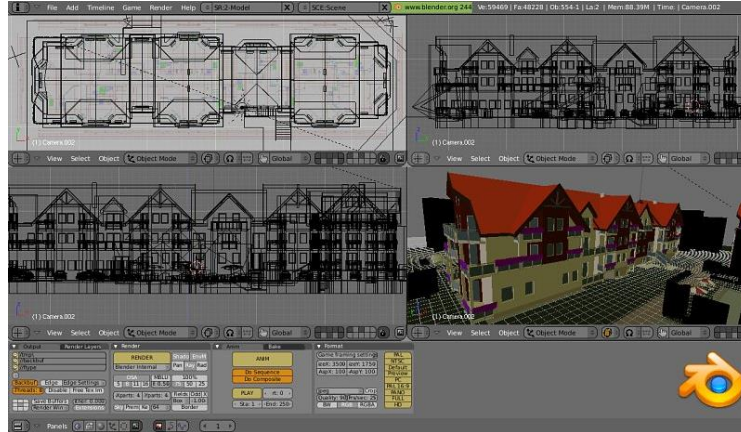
File Add Timeline Game Render Help SR:2-Model X SCE:Scene X www.blender.org 244 Ve:59469 | Fa:48228 | Ob:554-1 | La:2 | Mem:88.39M | Time: | Camera.002

(1) Camera.002

View Select Object Object Mode Global

(1) Camera.002

View Select Object Object Mode Global

(1) Camera.002

View Select Object Object Mode Global

(1) Camera.002

View Select Object Object Mode Global

Output Render Layers

Render

RENDER

Blender Internal

Anim Bake

ANIM

Do Sequence

Do Composite

PLAY

Sta: 1 End: 250

Format

Game framing Settings

SizeX: 3500 SizeY: 1750

AspX: 100 AspY: 100

PAL

NTSC

Default

Preview

PC

PAL 16:9

PANO

FULL

HD

Backbuf

Edge

Edge Settings

Panels 1